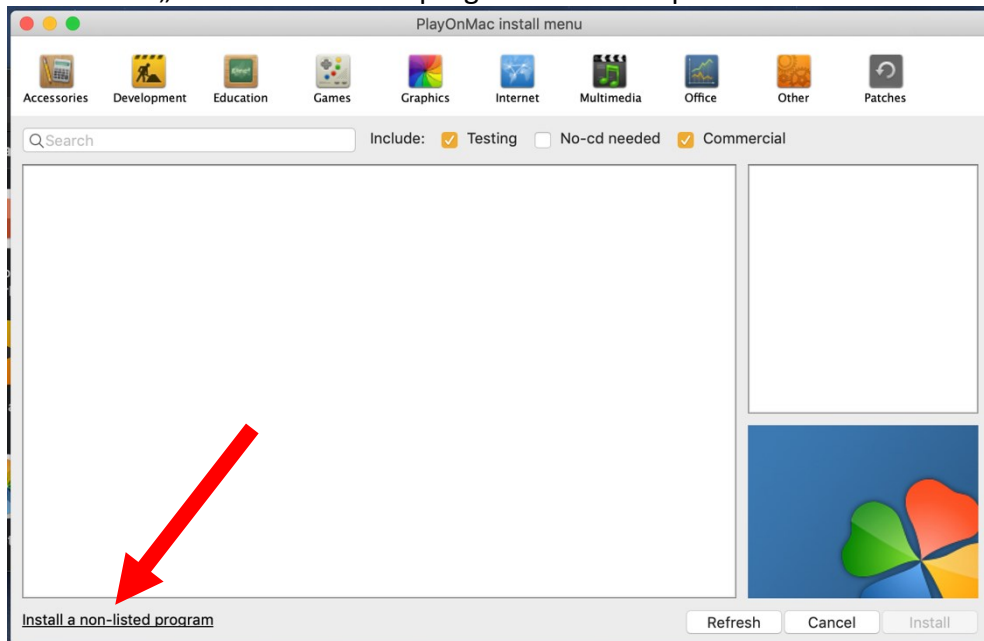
PlayOnMac install menu

Accessories Development Education Games Graphics Internet Multimedia Office Other Patches

Search

Include: Testing No-cd needed Commercial

Install a non-listed program

Refresh Cancel Install